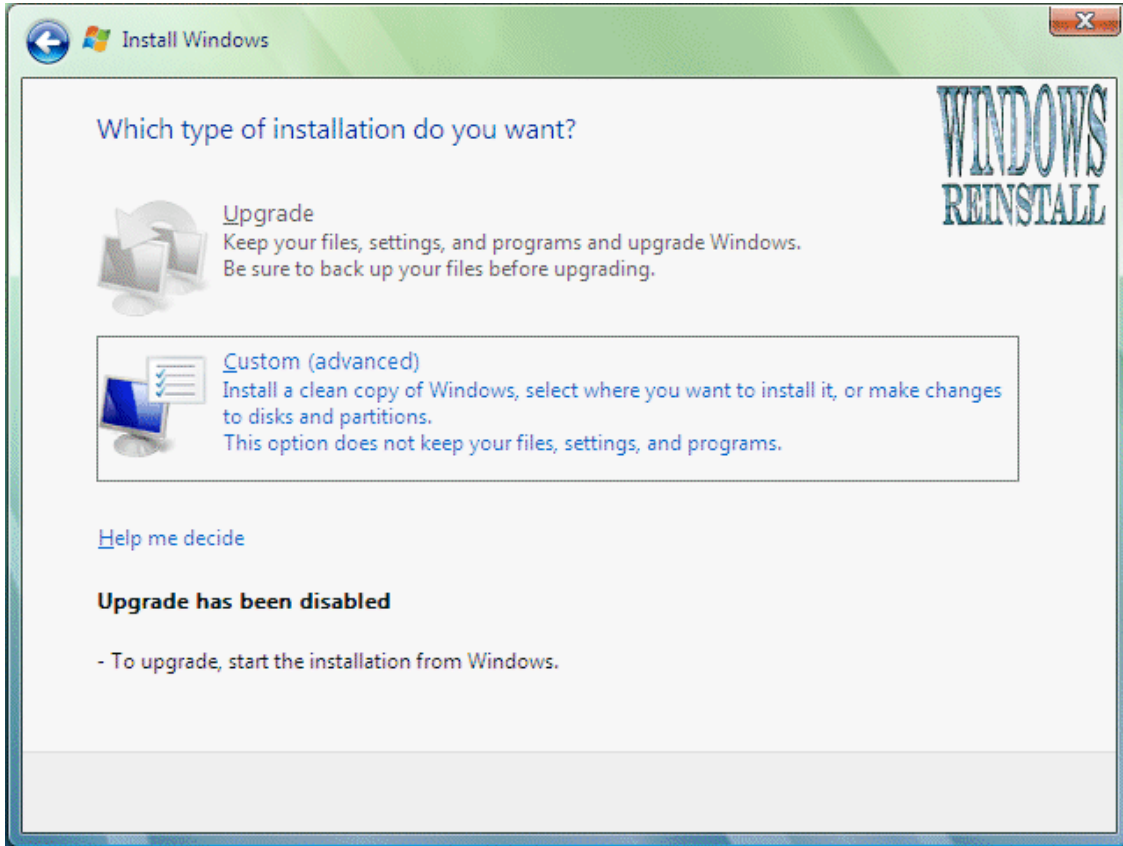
Install Windows

WINDOWS REINSTALL

Which type of installation do you want?

Upgrade
Keep your files, settings, and programs and upgrade Windows.
Be sure to back up your files before upgrading.

Custom (advanced)
Install a clean copy of Windows, select where you want to install it, or make changes to disks and partitions.
This option does not keep your files, settings, and programs.

Help me decide

Upgrade has been disabled

- To upgrade, start the installation from Windows.